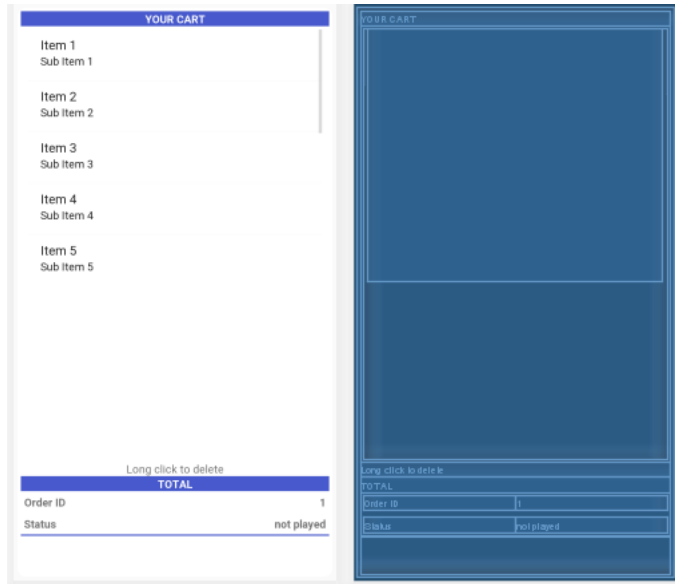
YOUR CART

Item 1
Sub Item 1

Item 2
Sub Item 2

Item 3
Sub Item 3

Item 4
Sub Item 4

Item 5
Sub Item 5

Long click to delete

TOTAL

| Order ID | 1 |
|---|---|
| Status | not played |

YOUR CART

Long click to delete

TOTAL

| Order ID | 1 |
|---|---|
| Status | not played |